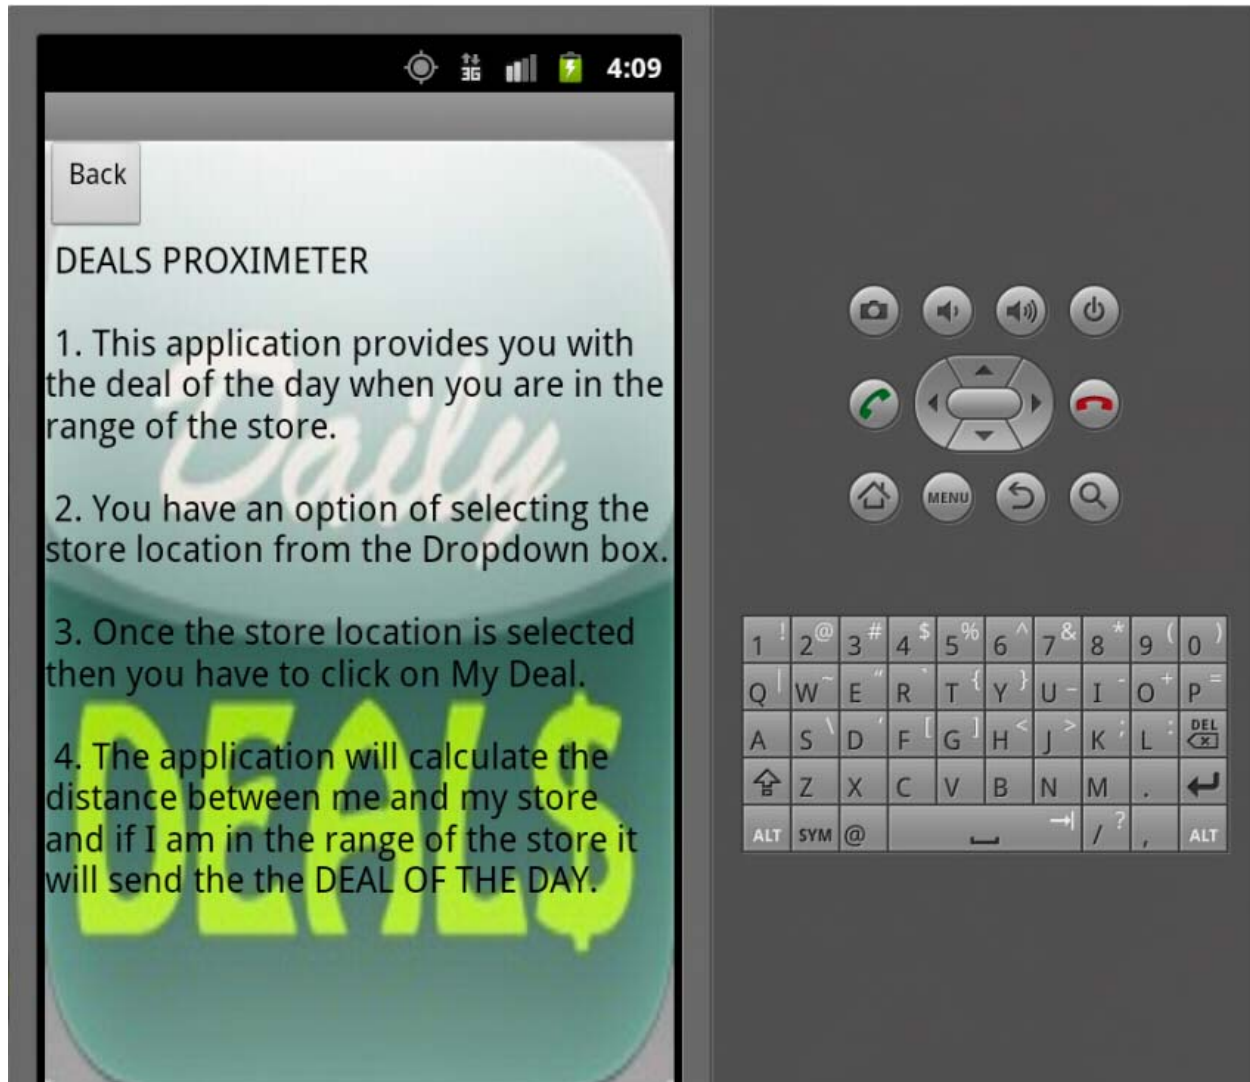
3G 4:09

Back

DEALS PROXIMETER

1. This application provides you with the deal of the day when you are in the range of the store.

2. You have an option of selecting the store location from the Dropdown box.

3. Once the store location is selected then you have to click on My Deal.

4. The application will calculate the distance between me and my store and if I am in the range of the store it will send the the DEAL OF THE DAY.

Daily

DEAL$

MENU

| 1 ! | 2 @ | 3 # | 4 $ | 5 % | 6 ^ | 7 & | 8 * | 9 ( | 0 ) |
|---|---|---|---|---|---|---|---|---|---|
| Q \| | W ~ | E " | R ` | T { | Y } | U - | I ' | O + | P = |
| A | S \ | D ' | F [ | G ] | H < | J > | K ; | L : | DEL |
| ⇧ | Z | X | C | V | B | N | M | . | ↵ |
| ALT | SYM | @ | | ⎵ | ⇥ | / ? | , | ALT | |